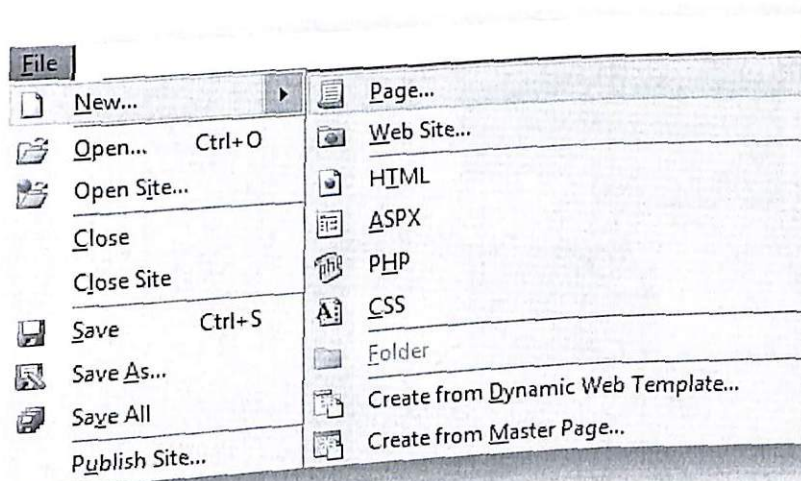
File

New...
Open... Ctrl+O
Open Site...
Close
Close Site
Save Ctrl+S
Save As...
Save All
Publish Site...

Page...
Web Site...
HTML
ASPX
PHP
CSS
Folder
Create from Dynamic Web Template...
Create from Master Page...